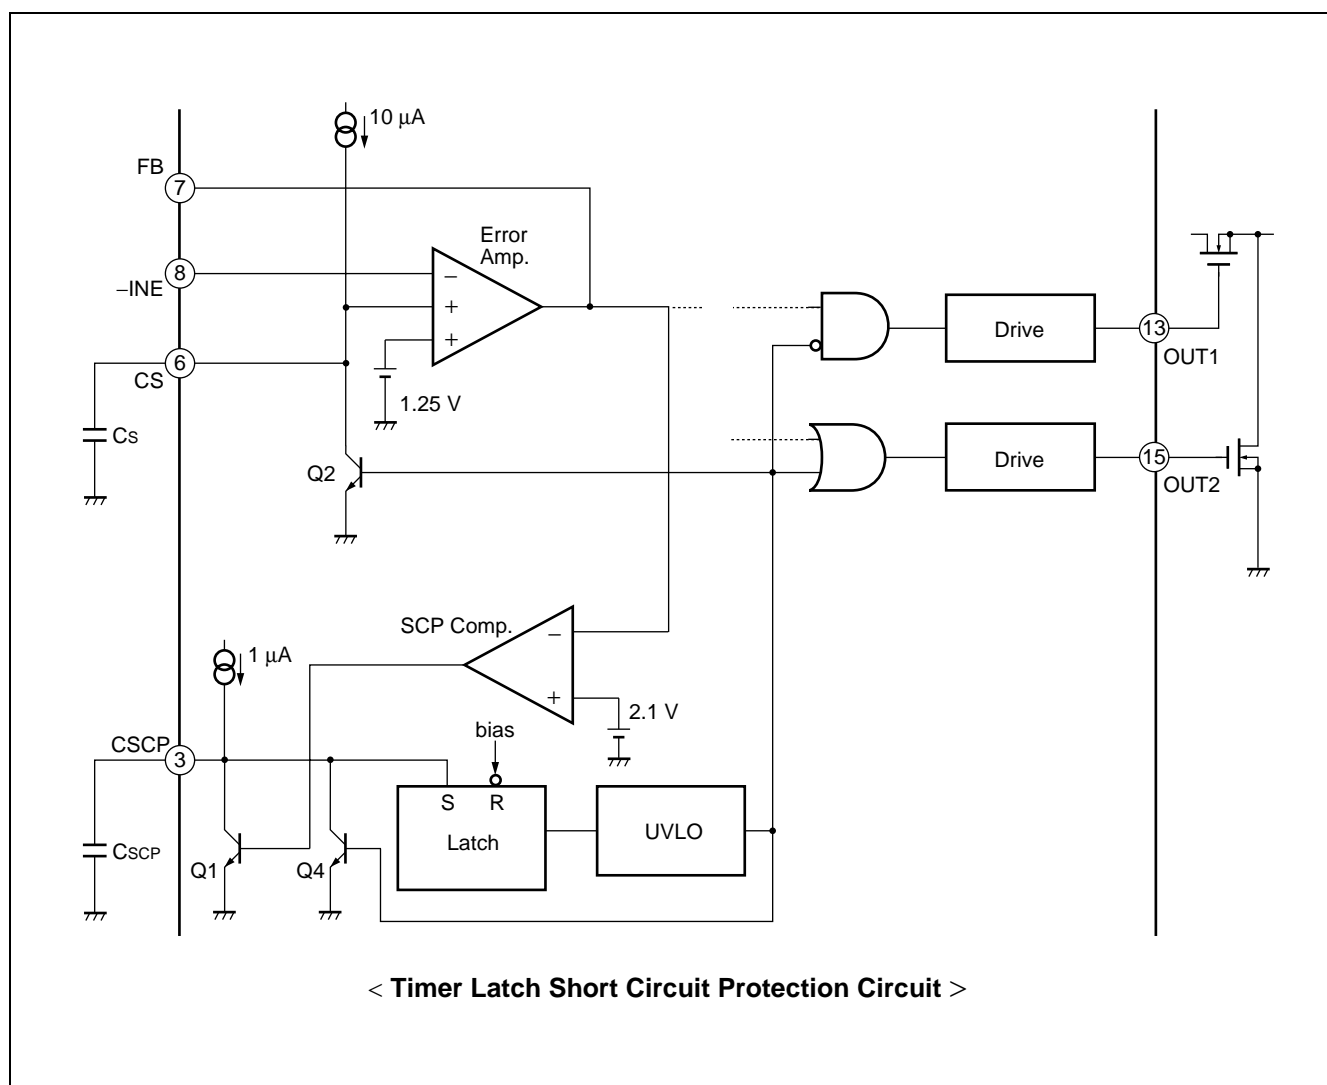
10 μA

FB
7

Error Amp.

−INE
8

−
+
+

6
CS

1.25 V

Cs

Q2

Drive

13
OUT1

Drive

15
OUT2

SCP Comp.

−
+

1 μA

2.1 V

bias

CSCP
3

S R
Latch

UVLO

CSCP

Q1

Q4

< Timer Latch Short Circuit Protection Circuit >